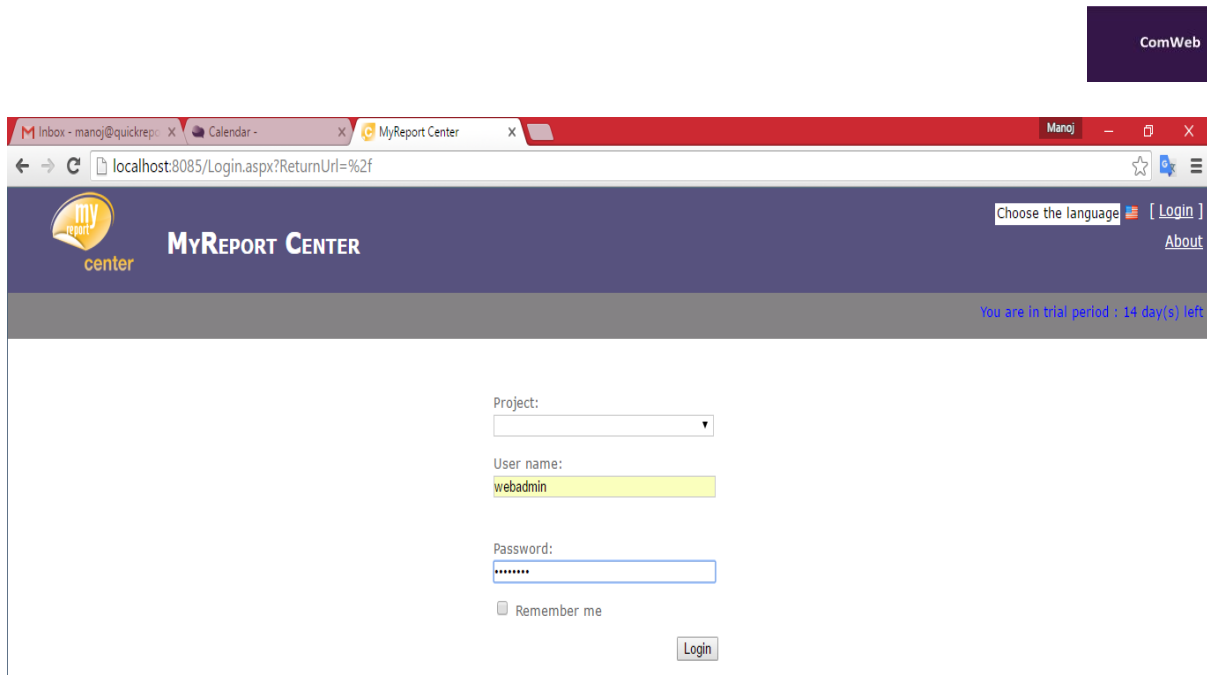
ComWeb

Inbox - manoj@quickrepo ×
Calendar - ×
MyReport Center ×

Manoj

localhost:8085/Login.aspx?ReturnUrl=%2f

my report center

MyReport Center

Choose the language [ Login ]

About

You are in trial period : 14 day(s) left

Project:

User name:

webadmin

Password:

••••••••

Remember me

Login